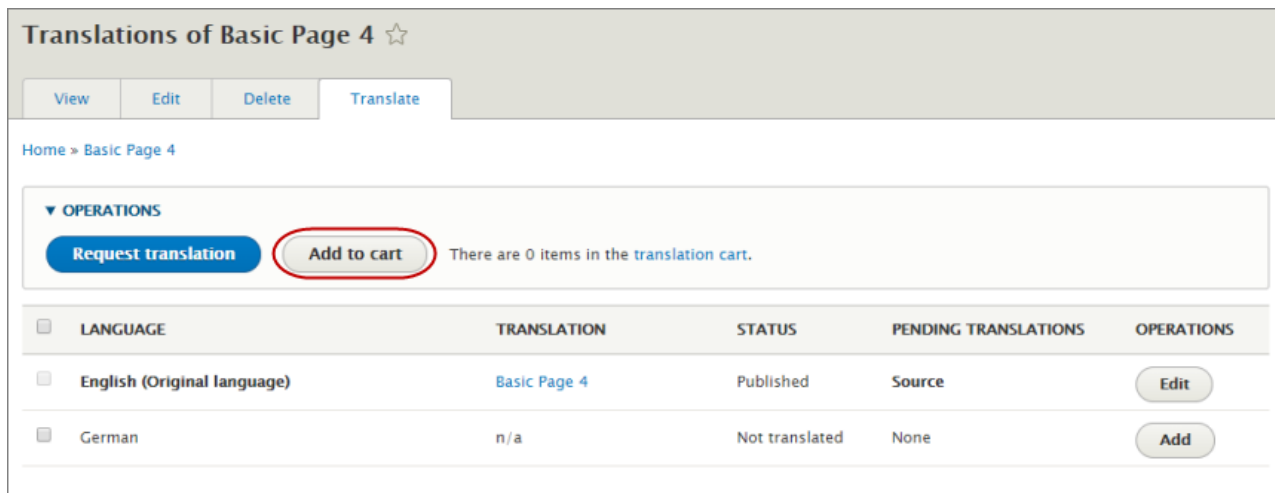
Translations of Basic Page 4 ☆

View | Edit | Delete | Translate

Home » Basic Page 4

▼ OPERATIONS

Request translation | Add to cart | There are 0 items in the translation cart.

| | LANGUAGE | TRANSLATION | STATUS | PENDING TRANSLATIONS | OPERATIONS |
|---|---|---|---|---|---|
| | English (Original language) | Basic Page 4 | Published | Source | Edit |
| | German | n/a | Not translated | None | Add |